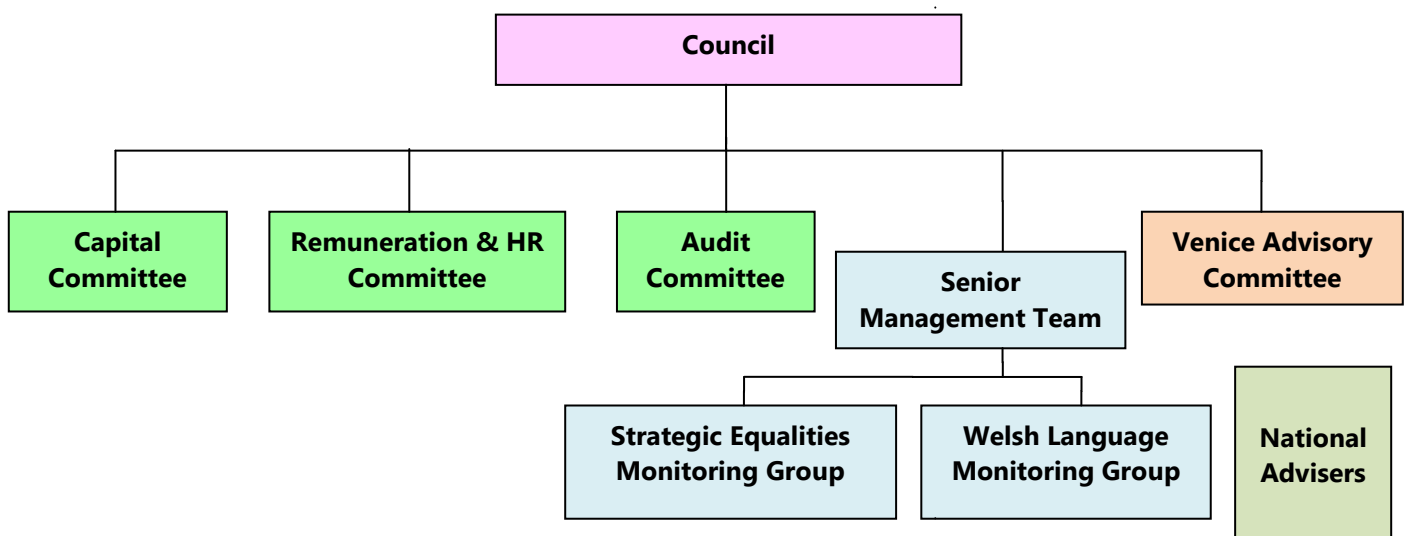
Council

Capital Committee

Remuneration & HR Committee

Audit Committee

Senior Management Team

Venice Advisory Committee

Strategic Equalities Monitoring Group

Welsh Language Monitoring Group

National Advisers